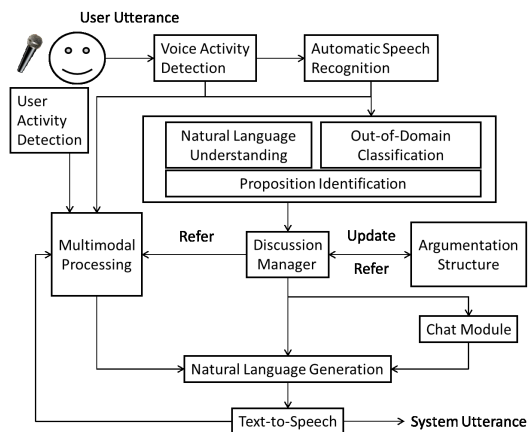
User Utterance

Voice Activity Detection

Automatic Speech Recognition

User Activity Detection

Natural Language Understanding

Out-of-Domain Classification

Proposition Identification

Multimodal Processing

Refer

Discussion Manager

Update

Refer

Argumentation Structure

Chat Module

Natural Language Generation

Text-to-Speech

System Utterance